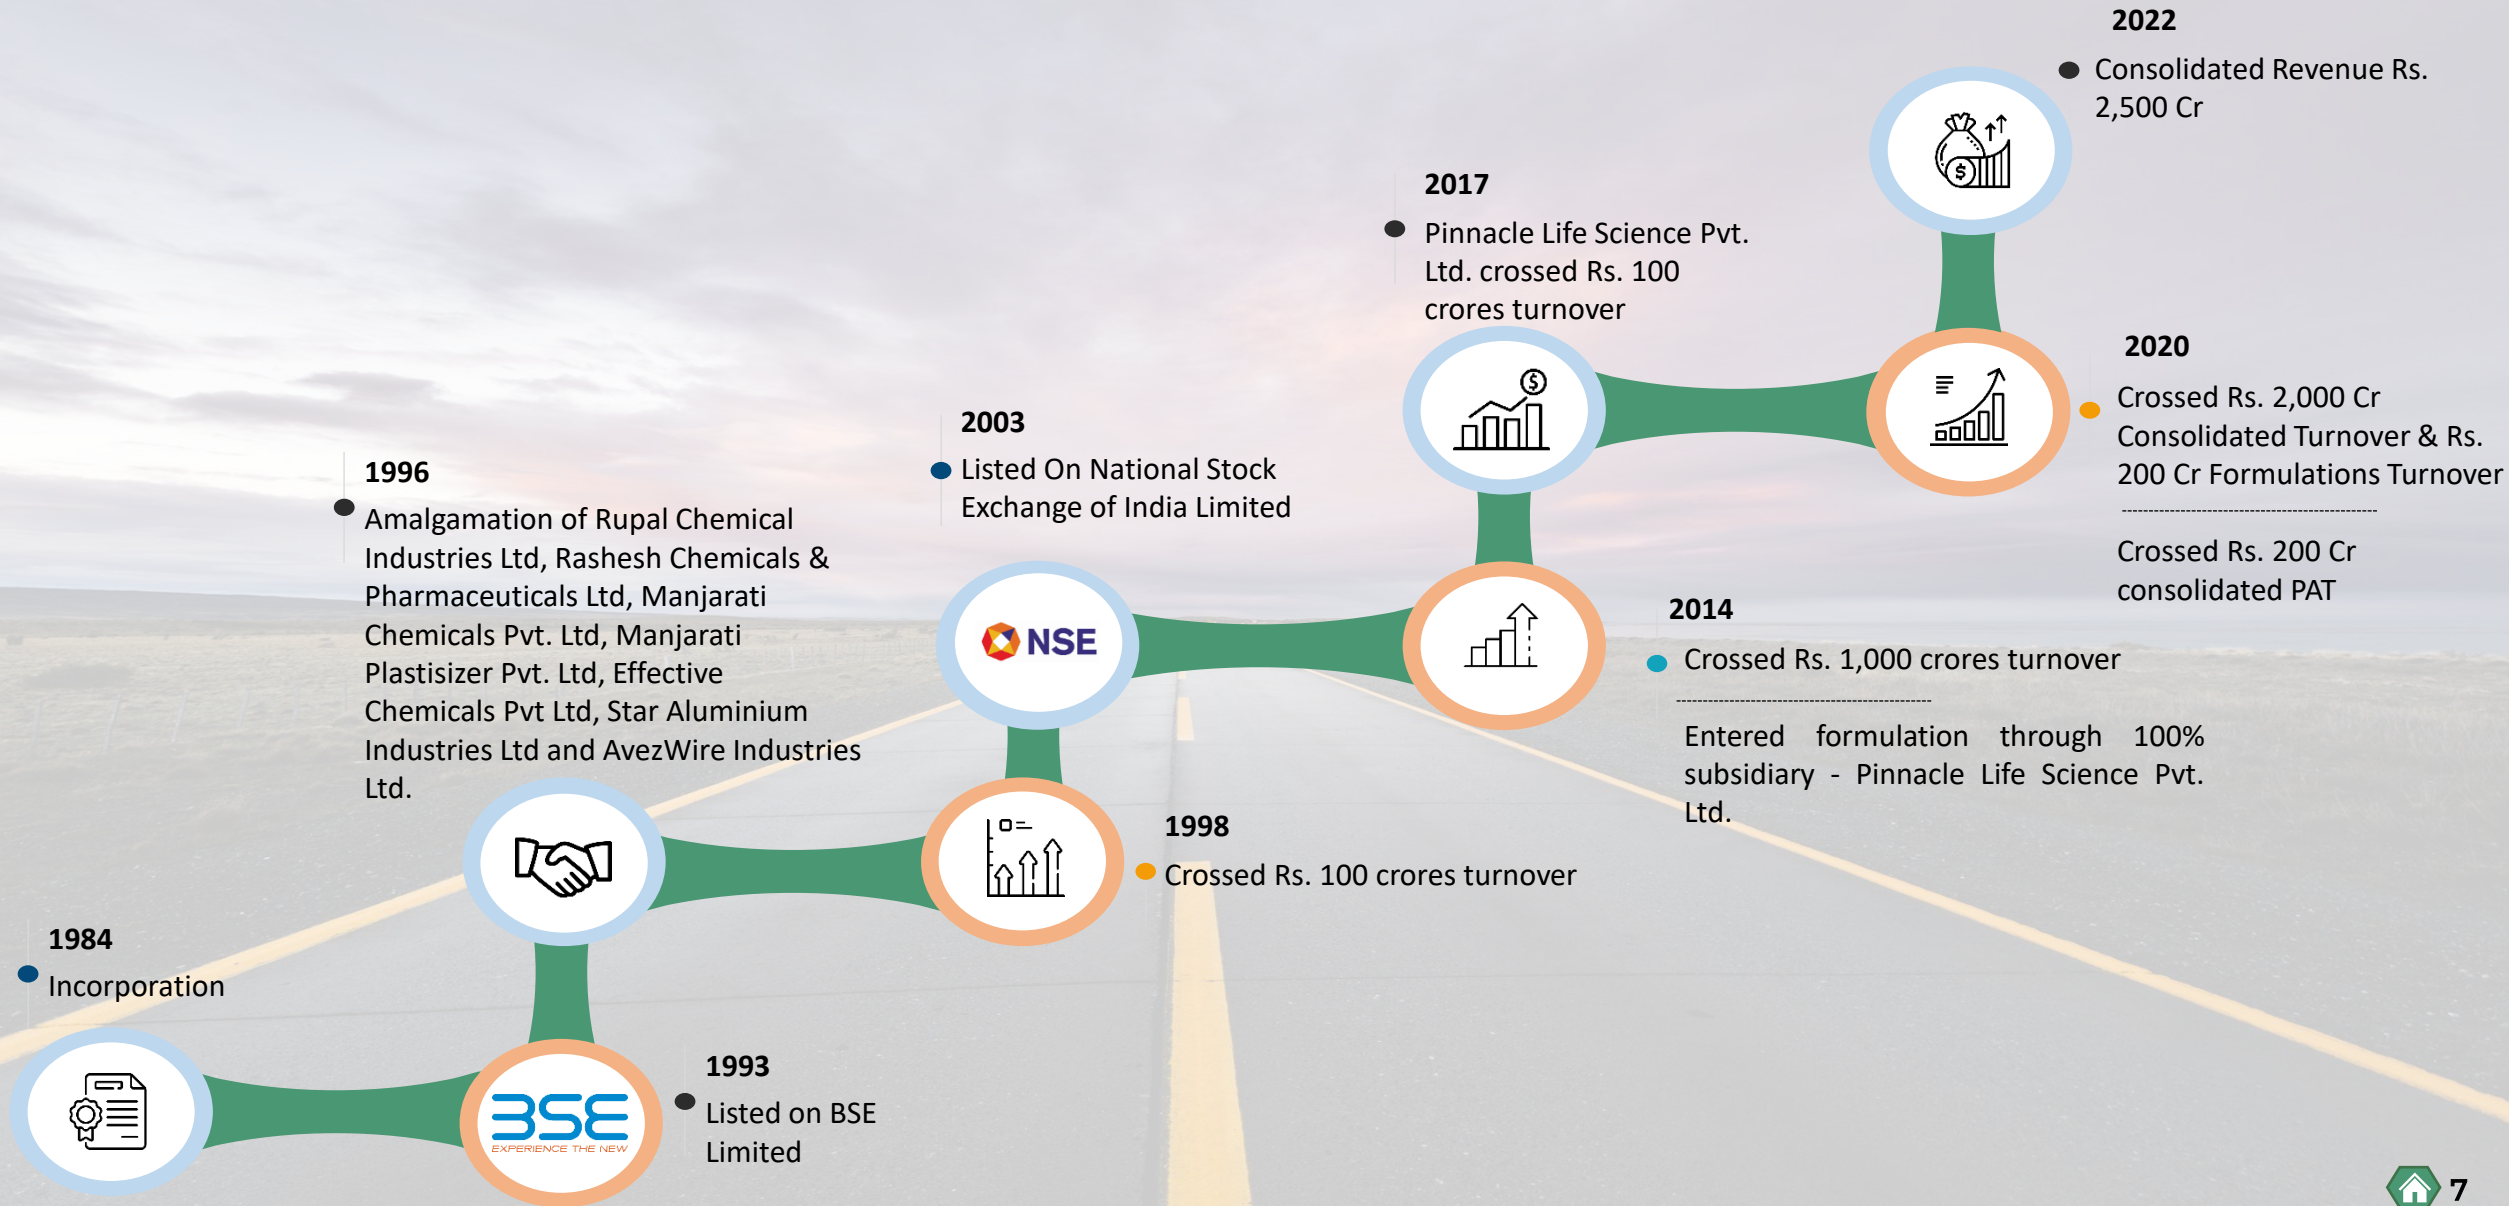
1984

Incorporation

1993

Listed on BSE Limited

BSE
EXPERIENCE THE NEW

1996

Amalgamation of Rupal Chemical Industries Ltd, Rashesh Chemicals & Pharmaceuticals Ltd, Manjarati Chemicals Pvt. Ltd, Manjarati Plastisizer Pvt. Ltd, Effective Chemicals Pvt Ltd, Star Aluminium Industries Ltd and AvezWire Industries Ltd.

1998

Crossed Rs. 100 crores turnover

2003

Listed On National Stock Exchange of India Limited

NSE

2014

Crossed Rs. 1,000 crores turnover

Entered formulation through 100% subsidiary - Pinnacle Life Science Pvt. Ltd.

2017

Pinnacle Life Science Pvt. Ltd. crossed Rs. 100 crores turnover

2020

Crossed Rs. 2,000 Cr Consolidated Turnover & Rs. 200 Cr Formulations Turnover

Crossed Rs. 200 Cr consolidated PAT

2022

Consolidated Revenue Rs. 2,500 Cr

7